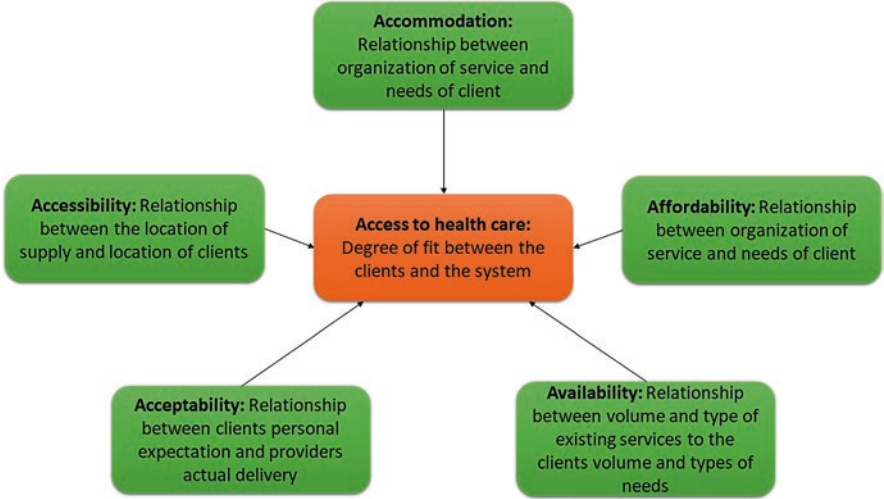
**Accommodation:** Relationship between organization of service and needs of client

**Accessibility:** Relationship between the location of supply and location of clients

**Access to health care:** Degree of fit between the clients and the system

**Affordability:** Relationship between organization of service and needs of client

**Acceptability:** Relationship between clients personal expectation and providers actual delivery

**Availability:** Relationship between volume and type of existing services to the clients volume and types of needs